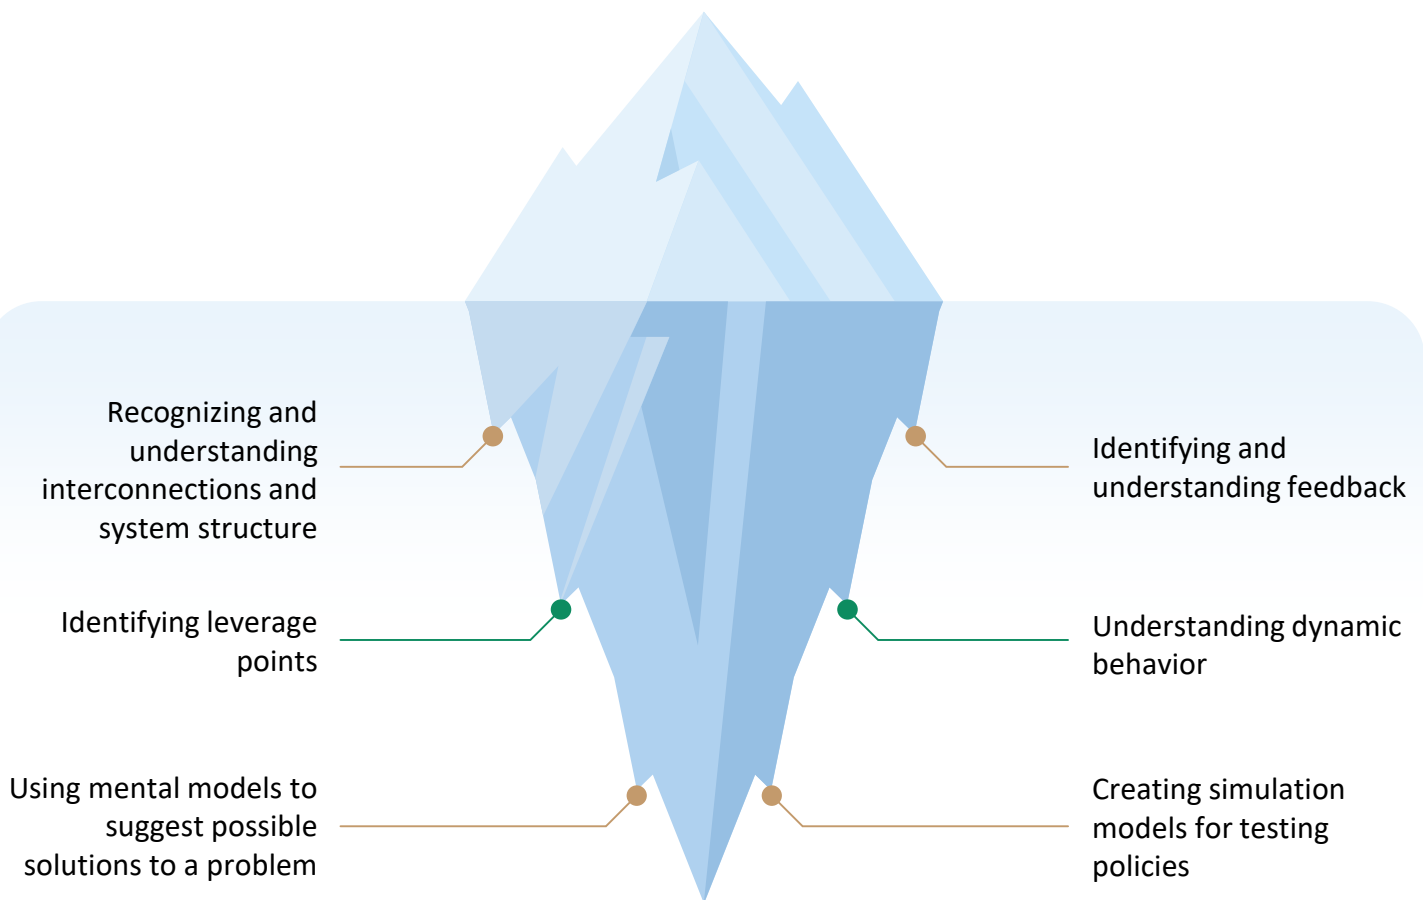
Recognizing and understanding interconnections and system structure

Identifying and understanding feedback

Identifying leverage points

Understanding dynamic behavior

Using mental models to suggest possible solutions to a problem

Creating simulation models for testing policies